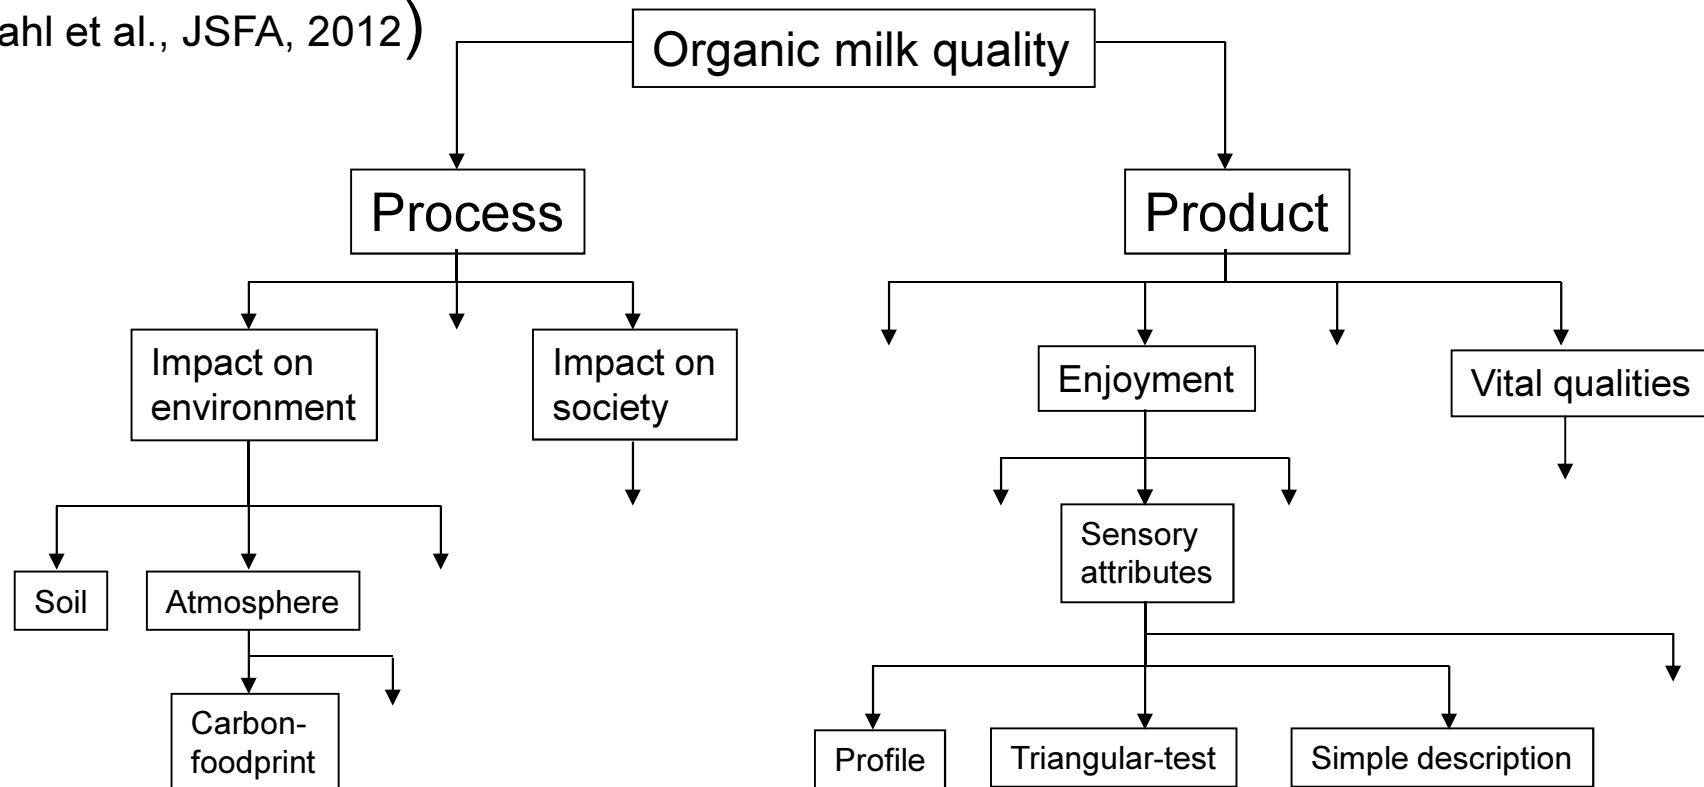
ahl et al., JSFA, 2012)

Organic milk quality

Process

Product

Impact on environment

Impact on society

Enjoyment

Vital qualities

Sensory attributes

Soil

Atmosphere

Carbon-foodprint

Profile

Triangular-test

Simple description